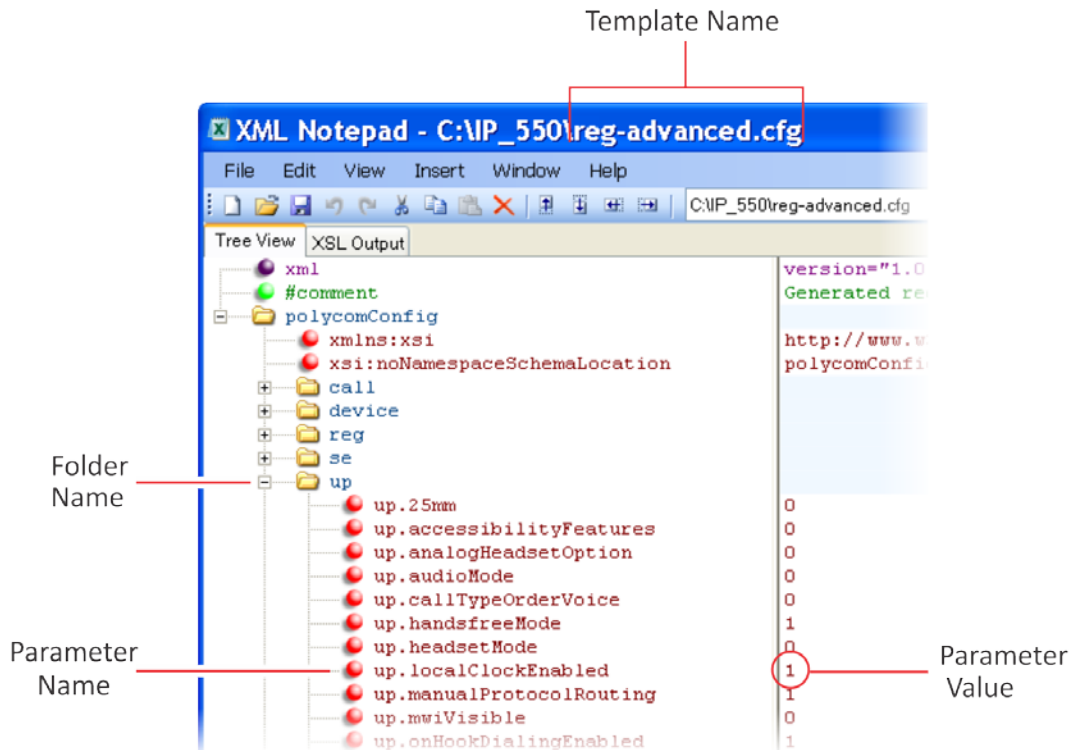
Template Name

XML Notepad - C:\IP_550\reg-advanced.cfg

File Edit View Insert Window Help

C:\IP_550\reg-advanced.cfg

Tree View XSL Output

xml version="1.0
#comment Generated re
polycomConfig
xmlns:xsi http://www.w
xsi:noNamespaceSchemaLocation polycomConfi
call
device
reg
se
up

Folder Name

| | |
|---|---|
| up.25mm | 0 |
| up.accessibilityFeatures | 0 |
| up.analogHeadsetOption | 0 |
| up.audioMode | 0 |
| up.callTypeOrderVoice | 0 |
| up.handsfreeMode | 1 |
| up.headsetMode | 0 |
| up.localClockEnabled | 1 |
| up.manualProtocolRouting | 1 |
| up.mwiVisible | 0 |
| up.onHookDialingEnabled | 1 |

Parameter Name

Parameter Value